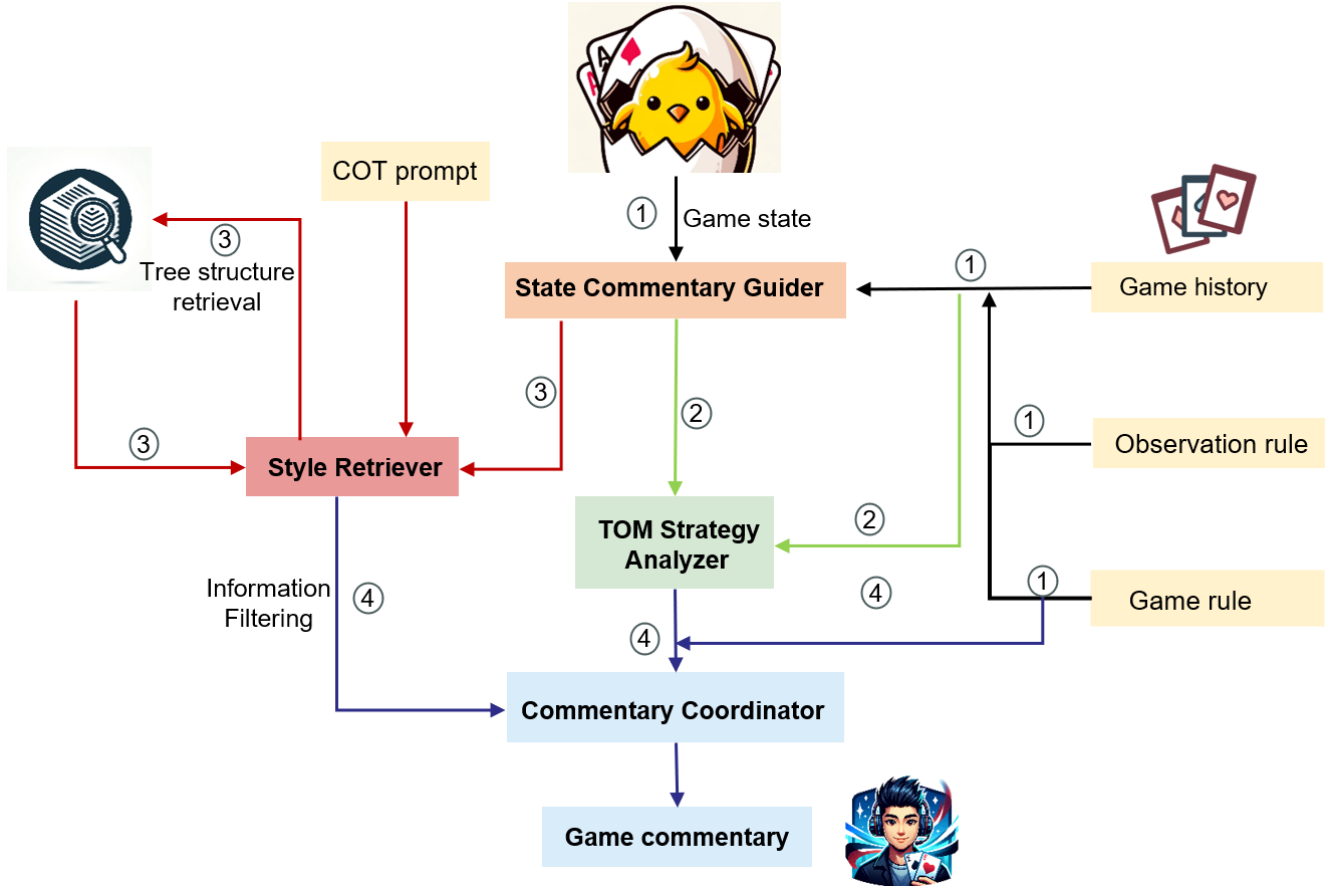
COT prompt

③ Tree structure retrieval

① Game state

State Commentary Guider

① Game history

③

③

②

Style Retriever

① Observation rule

②

TOM Strategy Analyzer

Information Filtering

④

④

① Game rule

④

Commentary Coordinator

Game commentary